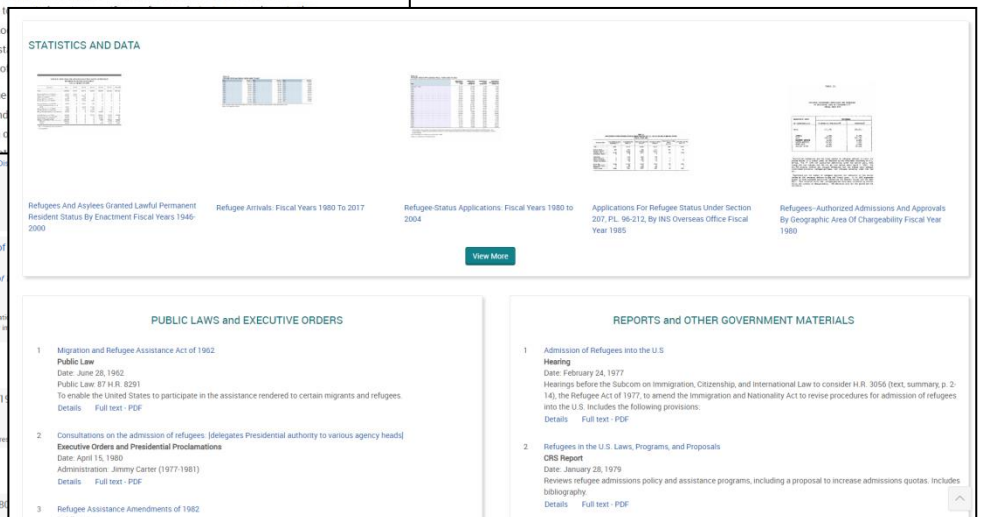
STATISTICS AND DATA

Refugees And Asylees Granted Lawful Permanent Resident Status By Enactment Fiscal Years 1946-2000

Refugee Arrivals: Fiscal Years 1980 To 2017

Refugee-Status Applications: Fiscal Years 1980 to 2004

Applications For Refugee Status Under Section 207, P.L. 96-212, By INS Overseas Office Fiscal Year 1985

Refugees--Authorized Admissions And Approvals By Geographic Area Of Chargeability Fiscal Year 1980

View More

PUBLIC LAWS and EXECUTIVE ORDERS

1 Migration and Refugee Assistance Act of 1962.
Public Law
Date: June 28, 1962.
Public Law: 87 H.R. 8291
To enable the United States to participate in the assistance rendered to certain migrants and refugees.
Details Full text - PDF

2 Consultations on the admission of refugees: [delegates Presidential authority to various agency heads]
Executive Orders and Presidential Proclamations
Date: April 15, 1980
Administration: Jimmy Carter (1977-1981)
Details Full text - PDF

3 Refugee Assistance Amendments of 1982

REPORTS and OTHER GOVERNMENT MATERIALS

1 Admission of Refugees into the U.S
Hearing
Date: February 24, 1977
Hearings before the Subcom on Immigration, Citizenship, and International Law to consider H.R. 3056 (text, summary, p. 2-14), the Refugee Act of 1977, to amend the Immigration and Nationality Act to revise procedures for admission of refugees into the U.S. Includes the following provisions:
Details Full text - PDF

2 Refugees in the U.S. Laws, Programs, and Proposals
CRS Report
Date: January 28, 1979
Reviews refugee admissions policy and assistance programs, including a proposal to increase admissions quotas. Includes bibliography.
Details Full text - PDF